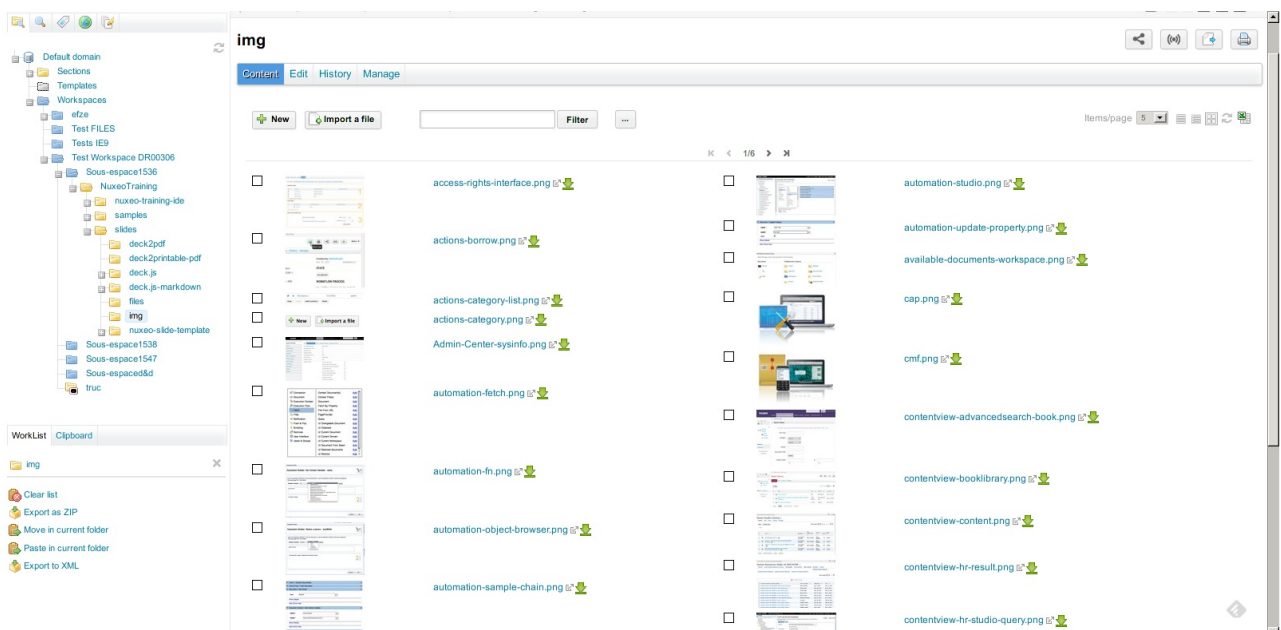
Default domain
Sections
Templates
Workspaces
efze
Test FILES
Tests IE9
Test Workspace DR00306
Sous-espace1536
NuxeoTraining
nuxeo-training-ide
samples
slides
deck2pdf
deck2printable-pdf
deck.js
deck.js-markdown
files
img
nuxeo-slide-template
Sous-espace1538
Sous-espace1547
Sous-espaced&d
truc

WorkList Clipboard

img

Clear list
Export as ZIP
Move in current folder
Paste in current folder
Export to XML

img

Content Edit History Manage

New Import a file Filter ...

Items/page 5

1/6

access-rights-interface.png
actions-borrow.png
actions-category-list.png
actions-category.png
Admin-Center-sysinfo.png
automation-fetch.png
automation-fn.png
automation-object-browser.png
automation-sample-chain.png

automation-studio.png
automation-update-property.png
available-documents-workspace.png
cap.png
cmf.png
contentview-advancedsearch-book.png
contentview-booklibrary.png
contentview-content.png
contentview-hr-result.png
contentview-hr-studio-query.png